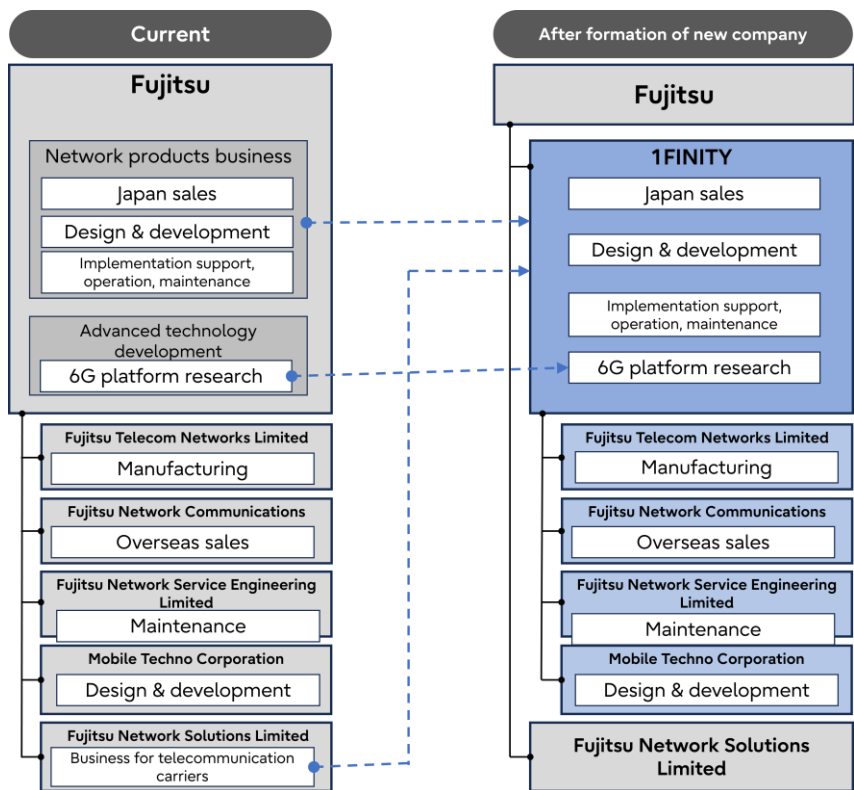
Current

Fujitsu

Network products business

Japan sales

Design & development

Implementation support, operation, maintenance

Advanced technology development

6G platform research

Fujitsu Telecom Networks Limited

Manufacturing

Fujitsu Network Communications

Overseas sales

Fujitsu Network Service Engineering Limited

Maintenance

Mobile Techno Corporation

Design & development

Fujitsu Network Solutions Limited

Business for telecommunication carriers

After formation of new company

Fujitsu

1FINITY

Japan sales

Design & development

Implementation support, operation, maintenance

6G platform research

Fujitsu Telecom Networks Limited

Manufacturing

Fujitsu Network Communications

Overseas sales

Fujitsu Network Service Engineering Limited

Maintenance

Mobile Techno Corporation

Design & development

Fujitsu Network Solutions Limited